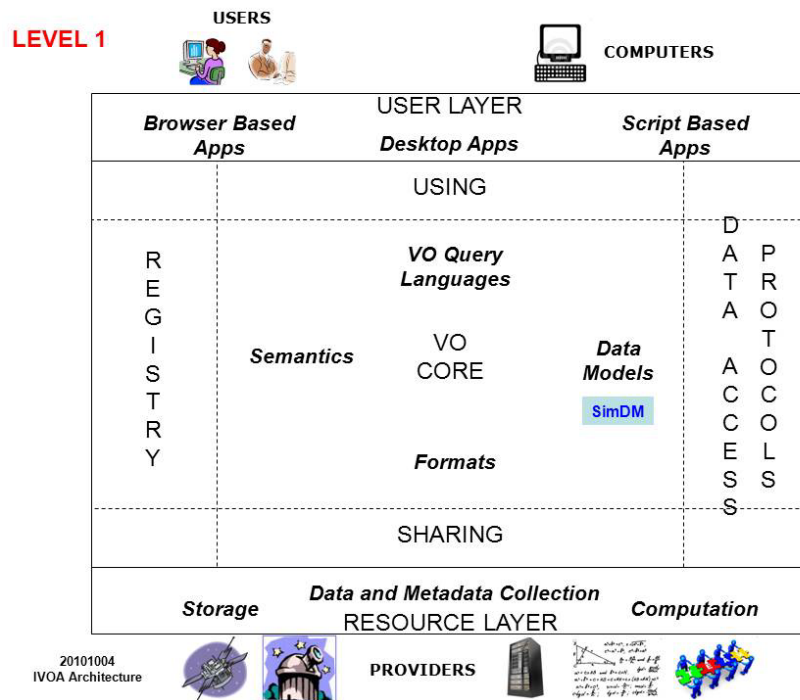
LEVEL 1

USERS

COMPUTERS

USER LAYER

Browser Based Apps

Desktop Apps

Script Based Apps

USING

R E G I S T R Y

VO Query Languages

Semantics

VO CORE

Data Models

SimDM

Formats

D A T A A C C E S S

P R O T O C O L S

SHARING

Data and Metadata Collection

Storage

RESOURCE LAYER

Computation

20101004
IVOA Architecture

PROVIDERS